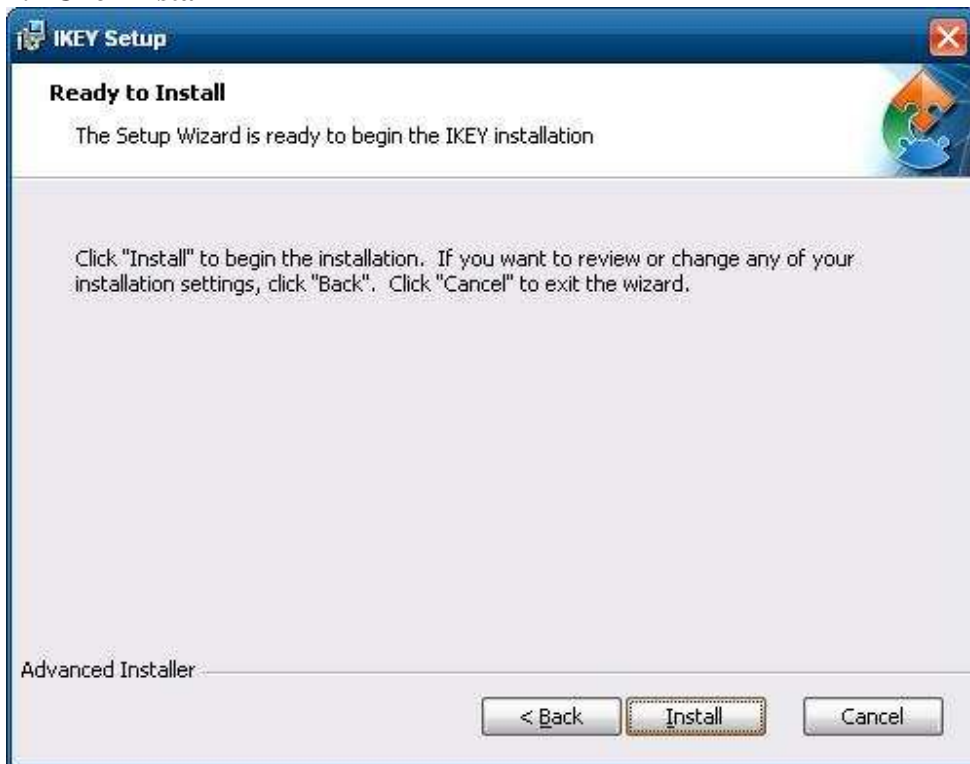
IKEY Setup

Ready to Install

The Setup Wizard is ready to begin the IKEY installation

Click "Install" to begin the installation. If you want to review or change any of your installation settings, click "Back". Click "Cancel" to exit the wizard.

Advanced Installer

< Back

Install

Cancel